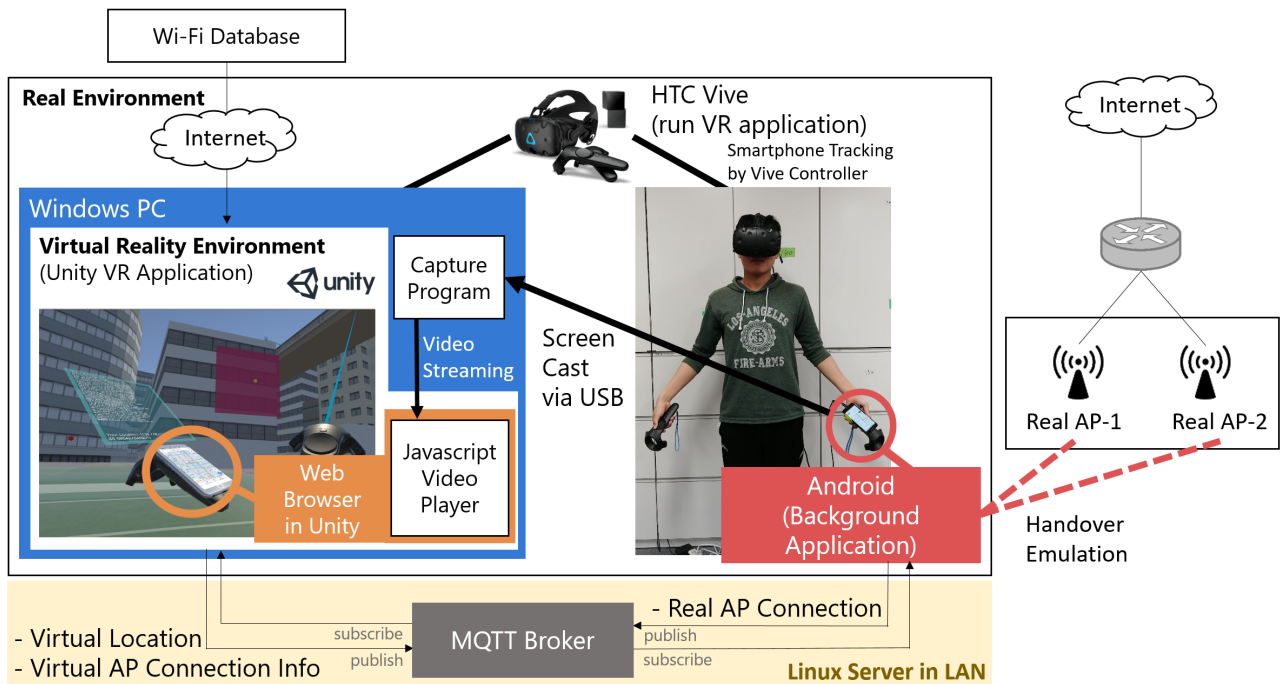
Wi-Fi Database

Real Environment

Internet

HTC Vive
(run VR application)

Smartphone Tracking
by Vive Controller

Internet

Windows PC

Virtual Reality Environment
(Unity VR Application)

unity

Capture Program

Video Streaming

Screen Cast via USB

Javascript Video Player

Web Browser in Unity

Android (Background Application)

Real AP-1

Real AP-2

Handover Emulation

- Real AP Connection

subscribe

publish

MQTT Broker

publish

subscribe

- Virtual Location
- Virtual AP Connection Info

Linux Server in LAN